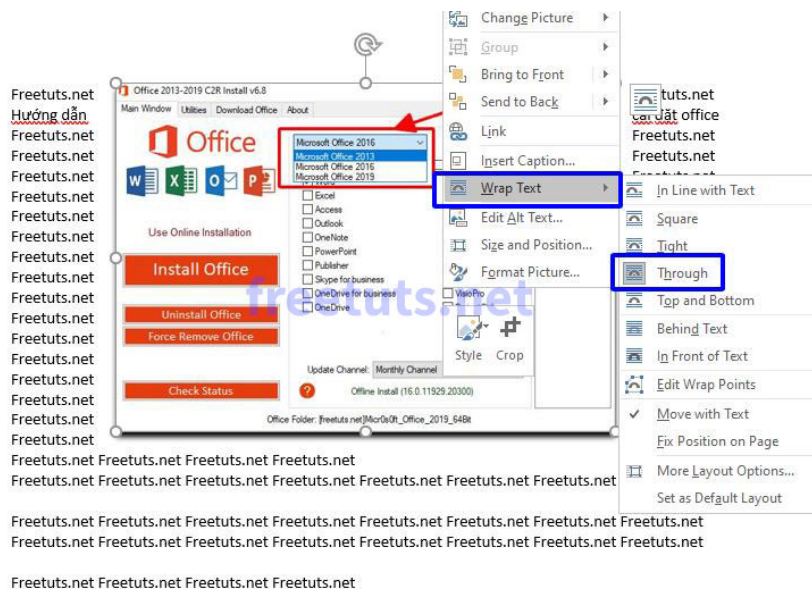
Freetuts.net
Hướng dẫn
Freetuts.net
Freetuts.net
Freetuts.net
Freetuts.net
Freetuts.net
Freetuts.net
Freetuts.net
Freetuts.net
Freetuts.net
Freetuts.net
Freetuts.net
Freetuts.net
Freetuts.net
Freetuts.net
Freetuts.net
Freetuts.net

Office 2013-2019 C2R Install v6.8
Main Window Utilities Download Office About
Office
Microsoft Office 2016
Microsoft Office 2013
Microsoft Office 2016
Microsoft Office 2019
Word
Excel
Access
Outlook
OneNote
PowerPoint
Publisher
Skype for business
OneDrive for business
OneDrive
VisioPro
Use Online Installation
Install Office
Uninstall Office
Force Remove Office
Check Status
Update Channel: Monthly Channel
Offline Install (16.0.11929.20300)
Office Folder: [freetuts.net]Micr0s0ft_Office_2019_64Bit

Change Picture
Group
Bring to Front
Send to Back
Link
Insert Caption...
Wrap Text
Edit Alt Text...
Size and Position...
Format Picture...
Style
Crop

In Line with Text
Square
Tight
Through
Top and Bottom
Behind Text
In Front of Text
Edit Wrap Points
Move with Text
Fix Position on Page
More Layout Options...
Set as Default Layout

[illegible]tuts.net
cài đặt office
Freetuts.net
Freetuts.net

freetuts.net

Freetuts.net Freetuts.net Freetuts.net Freetuts.net
Freetuts.net Freetuts.net Freetuts.net Freetuts.net Freetuts.net Freetuts.net Freetuts.net

Freetuts.net Freetuts.net Freetuts.net Freetuts.net Freetuts.net Freetuts.net Freetuts.net Freetuts.net
Freetuts.net Freetuts.net Freetuts.net Freetuts.net Freetuts.net Freetuts.net Freetuts.net Freetuts.net

Freetuts.net Freetuts.net Freetuts.net Freetuts.net